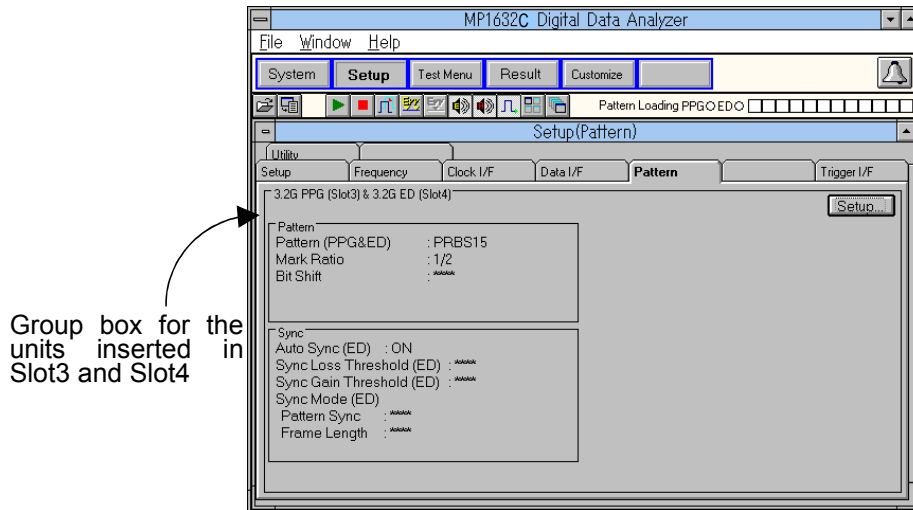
MP1632C Digital Data Analyzer

File Window Help

System Setup Test Menu Result Customize

Pattern Loading PPG○ED○

Setup(Pattern)

Utility

Setup Frequency Clock I/F Data I/F Pattern Trigger I/F

3.2G PPG (Slot3) & 3.2G ED (Slot4)

Setup...

Pattern
Pattern (PPG&ED) : PRBS15
Mark Ratio : 1/2
Bit Shift : ****

Sync
Auto Sync (ED) : ON
Sync Loss Threshold (ED) : ****
Sync Gain Threshold (ED) : ****
Sync Mode (ED)
Pattern Sync : ****
Frame Length : ****

Group box for the units inserted in Slot3 and Slot4